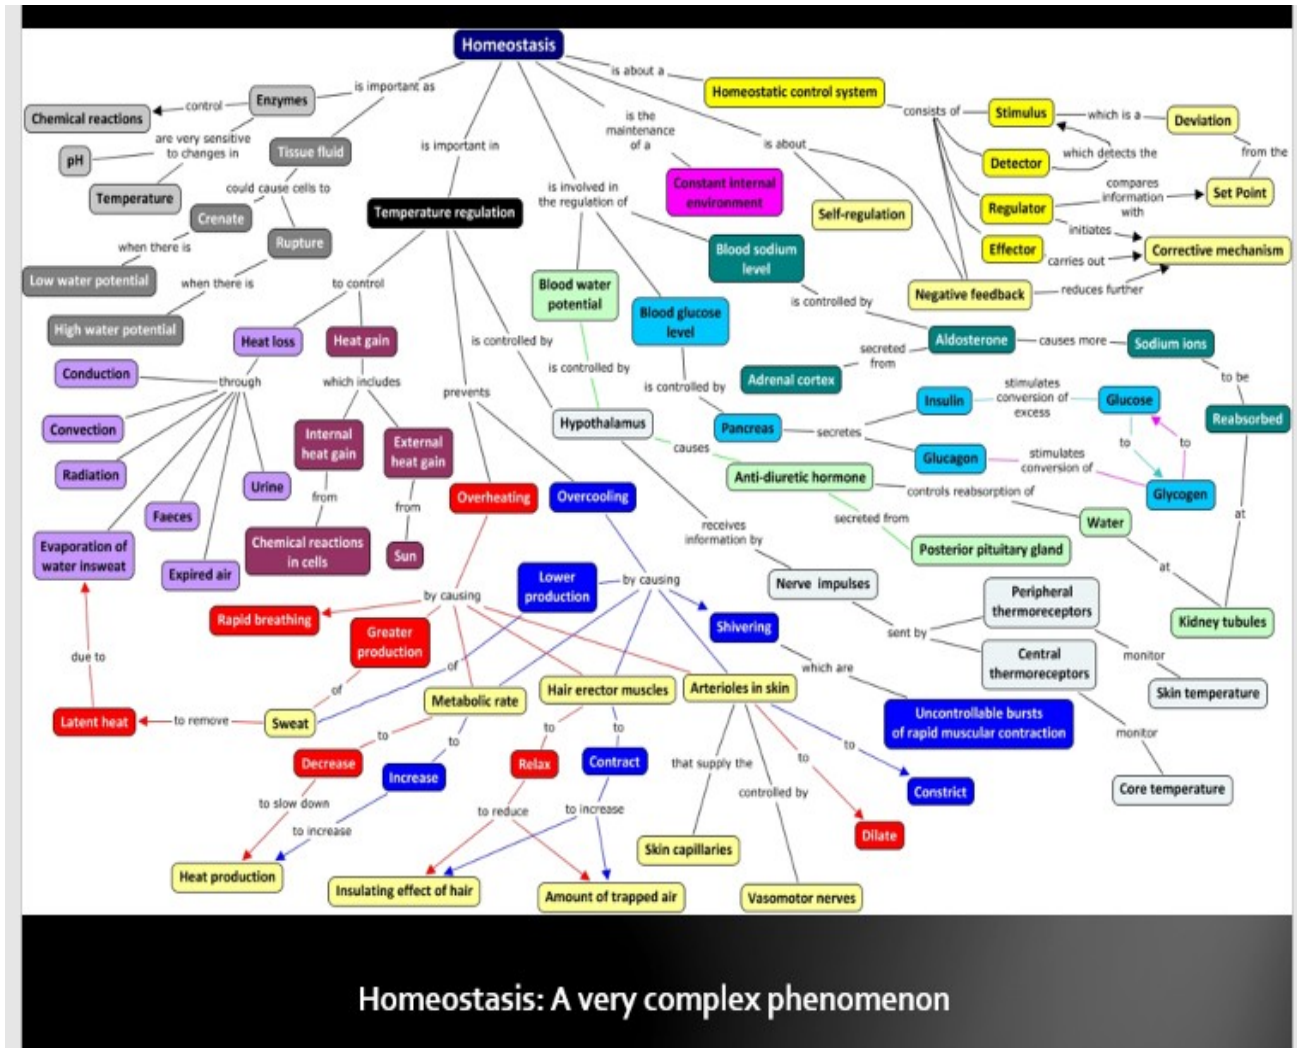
Homeostasis

is important as
is about a
Homeostatic control system
consists of
Stimulus
which is a
Deviation
from the
which detects the
Detector
Regulator
compares information with
Set Point
initiates
Corrective mechanism
Effector
carries out
Negative feedback
reduces further

Enzymes
control
Chemical reactions
are very sensitive to changes in
pH
Temperature
Tissue fluid
could cause cells to
Crenate
Rupture
when there is
Low water potential
when there is
High water potential

is important in
Temperature regulation
is the maintenance of a
Constant internal environment
is about
Self-regulation
is involved in the regulation of
Blood water potential
Blood glucose level
Blood sodium level
is controlled by
Aldosterone
causes more
Sodium ions
to be
Reabsorbed
secreted from
Adrenal cortex
is controlled by
is controlled by
is controlled by
Hypothalamus
Pancreas
secretes
Insulin
stimulates conversion of excess
Glucose
to
to
Glucagon
stimulates conversion of
Glycogen
causes
Anti-diuretic hormone
controls reabsorption of
Water
at
secreted from
Posterior pituitary gland
at
Kidney tubules

to control
Heat loss
Heat gain
through
Conduction
Convection
Radiation
Urine
Faeces
Evaporation of water insweat
Expired air
which includes
Internal heat gain
from
Chemical reactions in cells
External heat gain
from
Sun
prevents
Overheating
Overcooling
receives information by
Nerve impulses
sent by
Peripheral thermoreceptors
Central thermoreceptors
monitor
Skin temperature
monitor
Core temperature

by causing
Rapid breathing
Greater production
of
of
Sweat
to remove
Latent heat
due to
Lower production
by causing
Shivering
which are
Uncontrollable bursts of rapid muscular contraction
Metabolic rate
to
to
Decrease
Increase
to slow down
to increase
Heat production
Hair erector muscles
to
to
Relax
Contract
to reduce
to increase
Insulating effect of hair
Amount of trapped air
Arterioles in skin
that supply the
Skin capillaries
controlled by
Vasomotor nerves
to
to
Dilate
Constrict

Homeostasis: A very complex phenomenon